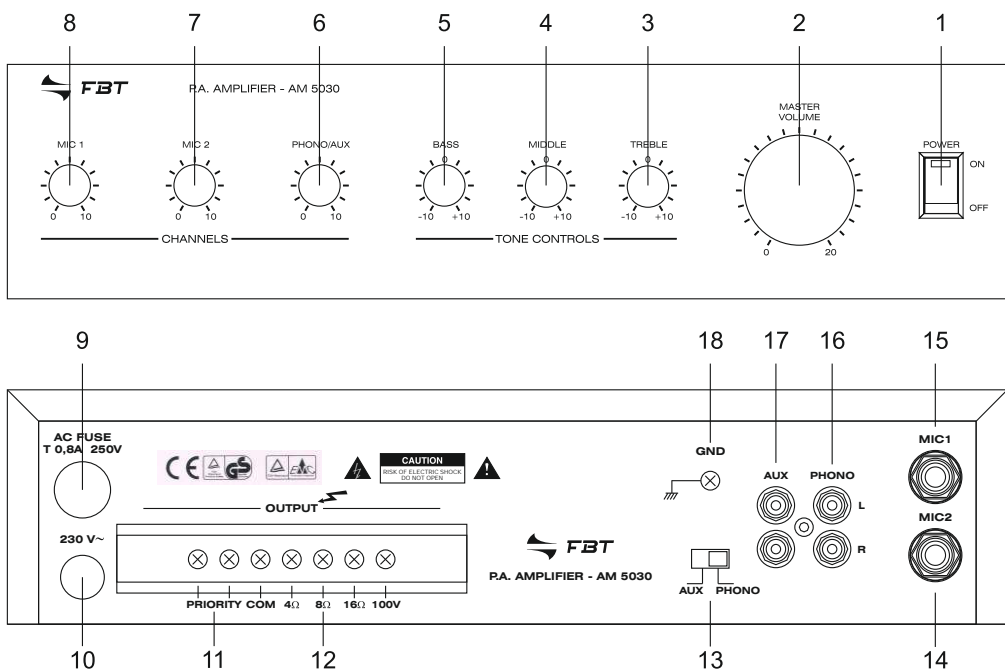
8 7 6 5 4 3 2 1

FBT P.A. AMPLIFIER - AM 5030

MIC 1
0 10

MIC 2
0 10

PHONO/AUX
0 10

CHANNELS

BASS
0
-10 +10

MIDDLE
0
-10 +10

TREBLE
0
-10 +10

TONE CONTROLS

MASTER VOLUME
0 20

POWER
ON
OFF

9 18 17 16 15

AC FUSE
T 0,8A 250V

CE GS

CAUTION
RISK OF ELECTRIC SHOCK DO NOT OPEN

OUTPUT

230 V~

PRIORITY COM 4Ω 8Ω 16Ω 100V

FBT
P.A. AMPLIFIER - AM 5030

GND

AUX PHONO
L
R

MIC1
MIC2

AUX PHONO

10 11 12 13 14